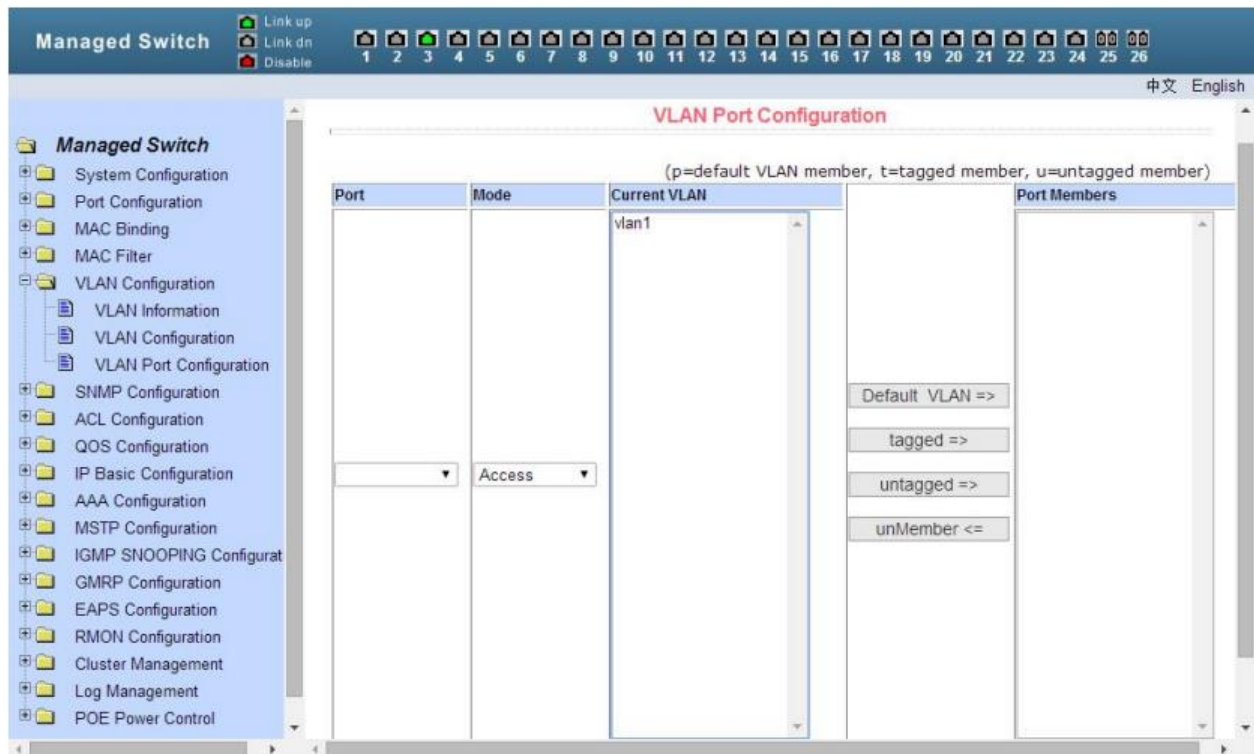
Managed Switch

Link up
Link dn
Disable

1 2 3 4 5 6 7 8 9 10 11 12 13 14 15 16 17 18 19 20 21 22 23 24 25 26

中文 English

Managed Switch
System Configuration
Port Configuration
MAC Binding
MAC Filter
VLAN Configuration
VLAN Information
VLAN Configuration
VLAN Port Configuration
SNMP Configuration
ACL Configuration
QOS Configuration
IP Basic Configuration
AAA Configuration
MSTP Configuration
IGMP SNOOPING Configurat
GMRP Configuration
EAPS Configuration
RMON Configuration
Cluster Management
Log Management
POE Power Control

VLAN Port Configuration

(p=default VLAN member, t=tagged member, u=untagged member)

| Port | Mode | Current VLAN | | Port Members |
|---|---|---|---|---|
| | Access | vlan1 | Default VLAN => <br> tagged => <br> untagged => <br> unMember <= | |